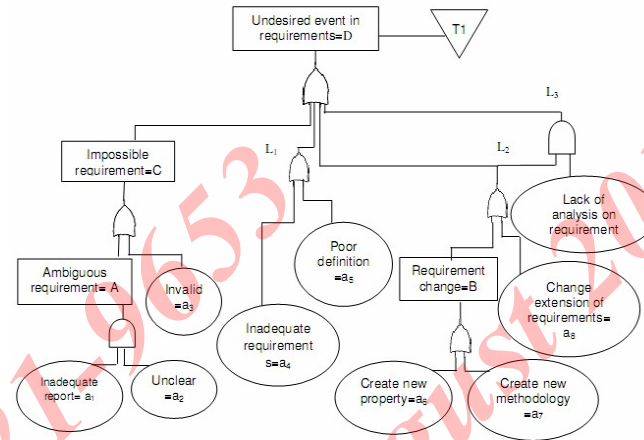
Undesired event in requirements=D

T1

$L_3$

$L_1$

$L_2$

Impossible requirement=C

Lack of analysis on requirement

Poor definition $=a_5$

Requirement change=B

Ambiguous requirement= A

Invalid $=a_3$

Change extension of requirements= $a_8$

Inadequate requirement s= $a_4$

Inadequate report= $a_1$

Unclear $=a_2$

Create new property= $a_6$

Create new methodology $=a_7$